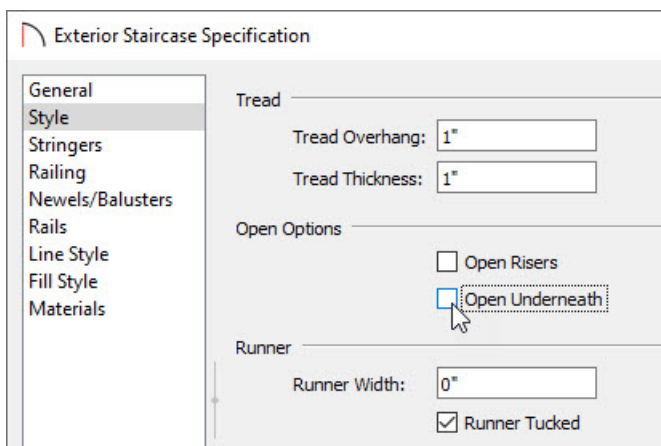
Exterior Staircase Specification

General
Style
Stringers
Railing
Newels/Balusters
Rails
Line Style
Fill Style
Materials

Tread

Tread Overhang: 1"

Tread Thickness: 1"

Open Options

Open Risers

Open Underneath

Runner

Runner Width: 0"

Runner Tucked